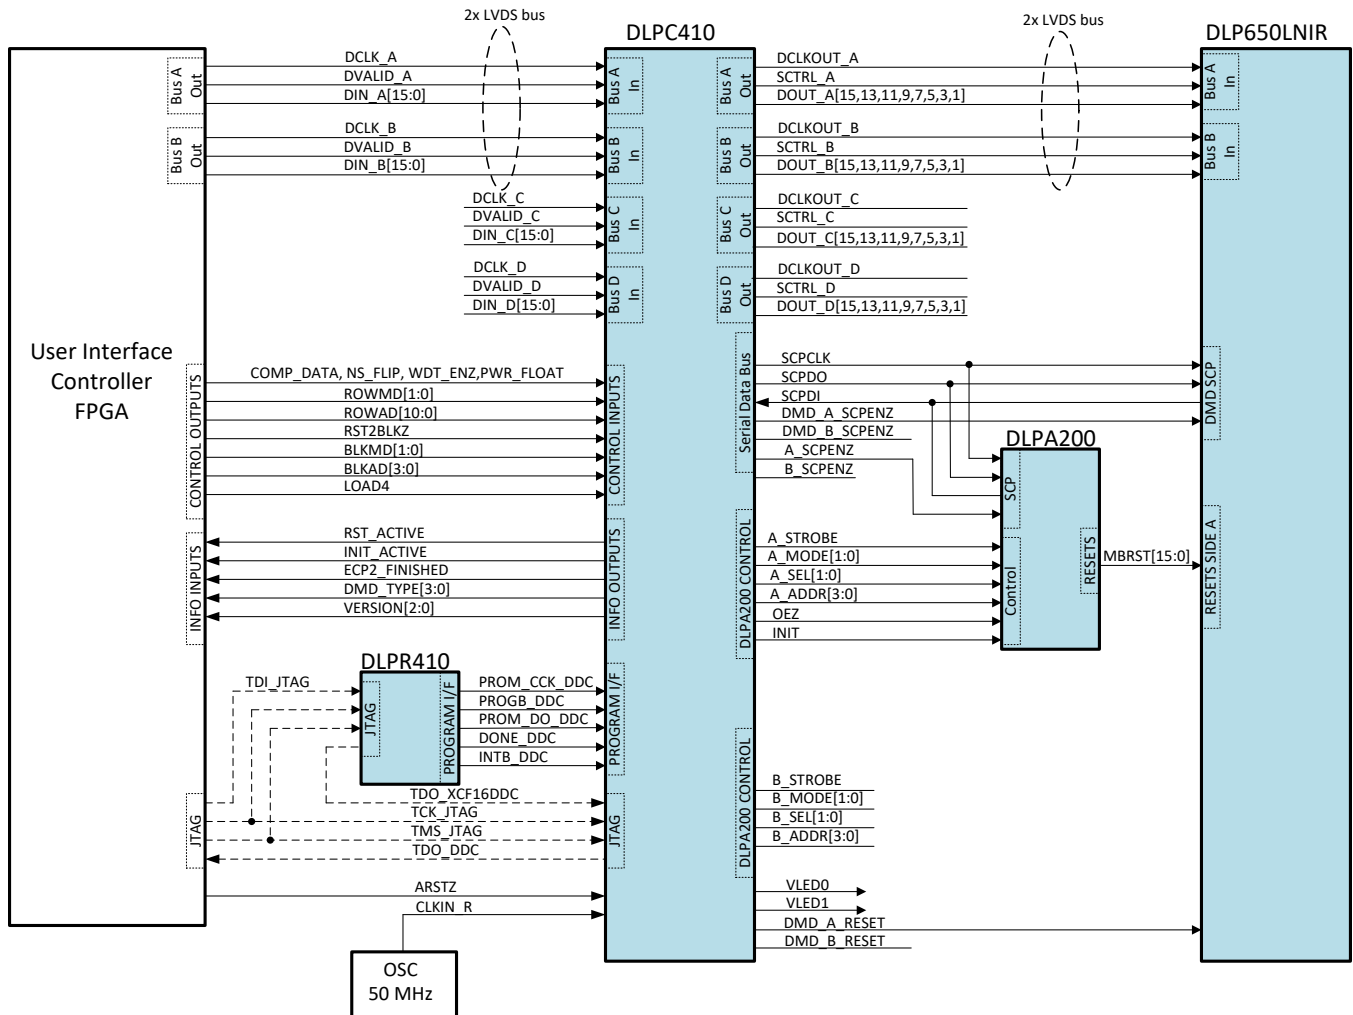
2x LVDS bus
DLPC410
2x LVDS bus
DLP650LNIR

User Interface Controller FPGA

Bus A Out
DCLK_A
DVALID_A
DIN_A[15:0]
Bus A In

Bus B Out
DCLK_B
DVALID_B
DIN_B[15:0]
Bus B In

DCLK_C
DVALID_C
DIN_C[15:0]
Bus C In

DCLK_D
DVALID_D
DIN_D[15:0]
Bus D In

Bus A Out
DCLKOUT_A
SCTRL_A
DOUT_A[15,13,11,9,7,5,3,1]
Bus A In

Bus B Out
DCLKOUT_B
SCTRL_B
DOUT_B[15,13,11,9,7,5,3,1]
Bus B In

Bus C Out
DCLKOUT_C
SCTRL_C
DOUT_C[15,13,11,9,7,5,3,1]

Bus D Out
DCLKOUT_D
SCTRL_D
DOUT_D[15,13,11,9,7,5,3,1]

CONTROL OUTPUTS
COMP_DATA, NS_FLIP, WDT_ENZ,PWR_FLOAT
ROWMD[1:0]
ROWAD[10:0]
RST2BLKZ
BLKMD[1:0]
BLKAD[3:0]
LOAD4
CONTROL INPUTS

INFO INPUTS
RST_ACTIVE
INIT_ACTIVE
ECP2_FINISHED
DMD_TYPE[3:0]
VERSION[2:0]
INFO OUTPUTS

Serial Data Bus
SCPCLK
SCPDO
SCPDI
DMD_A_SCPENZ
DMD_B_SCPENZ
A_SCPENZ
B_SCPENZ
DMD SCP

DLPA200
SCP
Control
RESETS
MBRST[15:0]
RESETS SIDE A

DLPA200 CONTROL
A_STROBE
A_MODE[1:0]
A_SEL[1:0]
A_ADDR[3:0]
OEZ
INIT

DLPR410
TDI_JTAG
JTAG
PROGRAM I/F
PROM_CCK_DDC
PROGB_DDC
PROM_DO_DDC
DONE_DDC
INTB_DDC
PROGRAM I/F

JTAG
TDO_XCF16DDC
TCK_JTAG
TMS_JTAG
TDO_DDC
JTAG

DLPA200 CONTROL
B_STROBE
B_MODE[1:0]
B_SEL[1:0]
B_ADDR[3:0]

ARSTZ
CLKIN_R
VLED0
VLED1
DMD_A_RESET
DMD_B_RESET

OSC
50 MHz